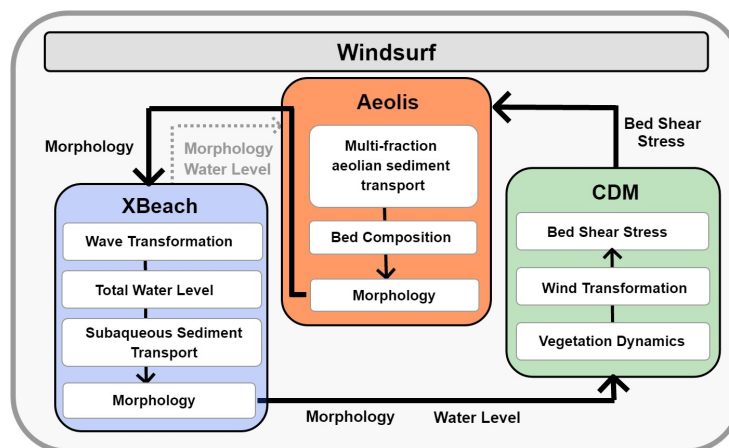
Windsurf

Aeolis

Multi-fraction aeolian sediment transport

Bed Composition

Morphology

Morphology

Morphology Water Level

Bed Shear Stress

XBeach

Wave Transformation

Total Water Level

Subaqueous Sediment Transport

Morphology

CDM

Bed Shear Stress

Wind Transformation

Vegetation Dynamics

Morphology Water Level